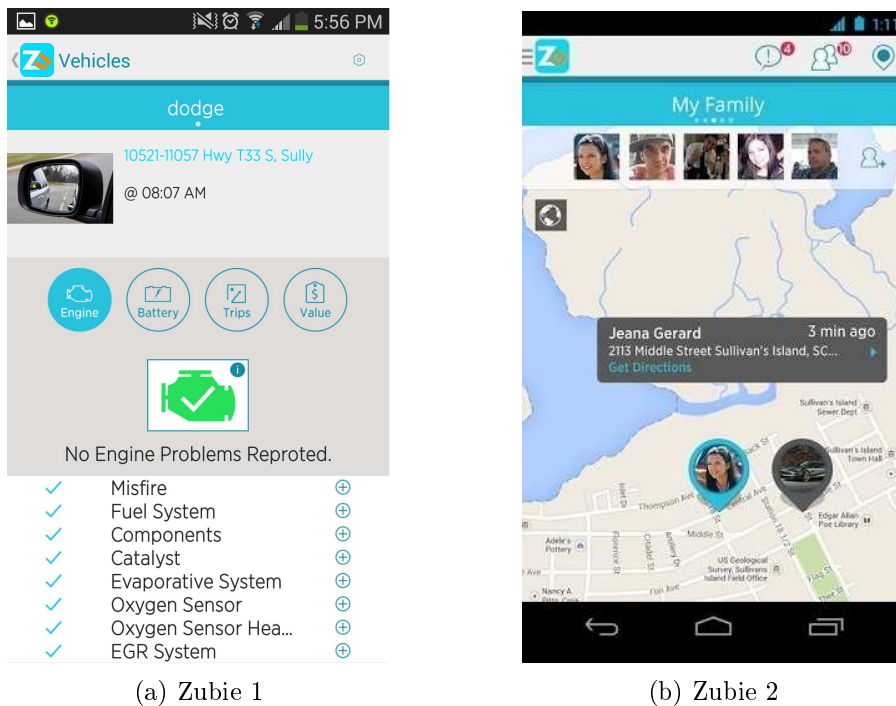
5:56 PM

Vehicles

dodge

10521-11057 Hwy T33 S, Sully

@ 08:07 AM

Engine
Battery
Trips
Value

No Engine Problems Reproted.

Misfire
Fuel System
Components
Catalyst
Evaporative System
Oxygen Sensor
Oxygen Sensor Hea...
EGR System

(a) Zubie 1

1:1

4
10

My Family

Jeana Gerard
3 min ago
2113 Middle Street Sullivan's Island, SC...
Get Directions

Sullivan's Island Sewer Dept
Sullivan's Island Town Hall
Thompson Ave
Central Ave
Middle St
Edgar Allan Poe Library
Adele's Pottery
US Geological Survey Sullivans Island Field Office
Nancy A
Ion Ave

(b) Zubie 2